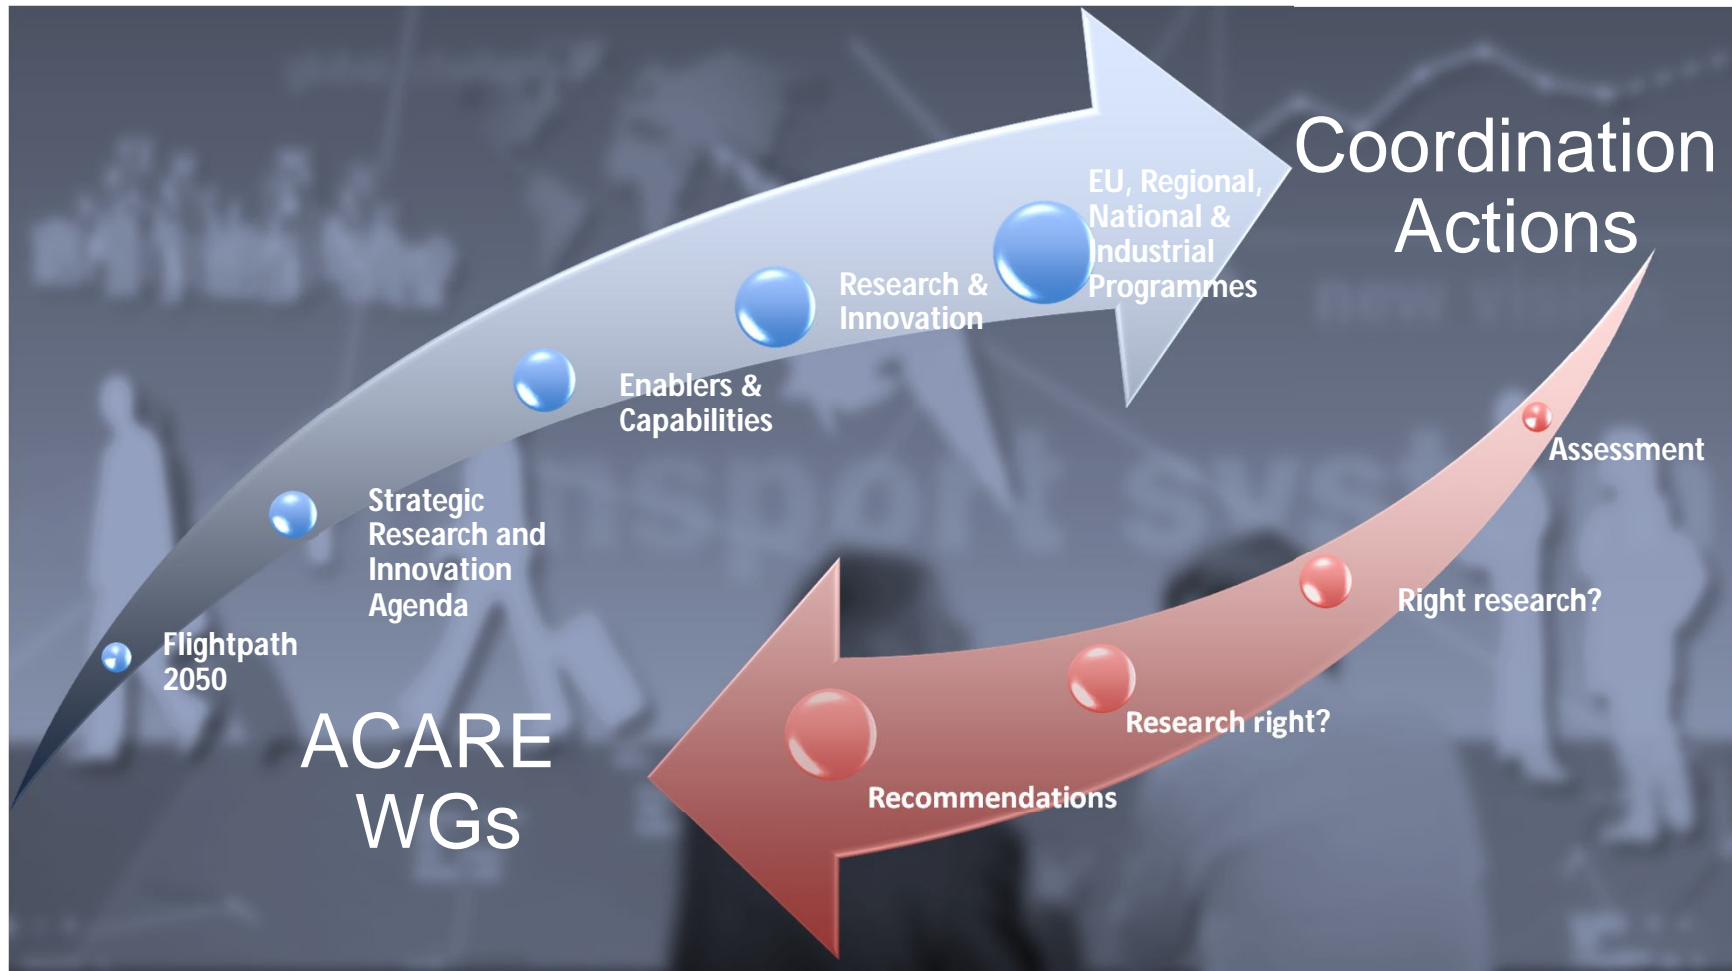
Coordination Actions

Flightpath 2050

Strategic Research and Innovation Agenda

Enablers & Capabilities

Research & Innovation

EU, Regional, National & Industrial Programmes

Assessment

Right research?

Research right?

Recommendations

ACARE WGs